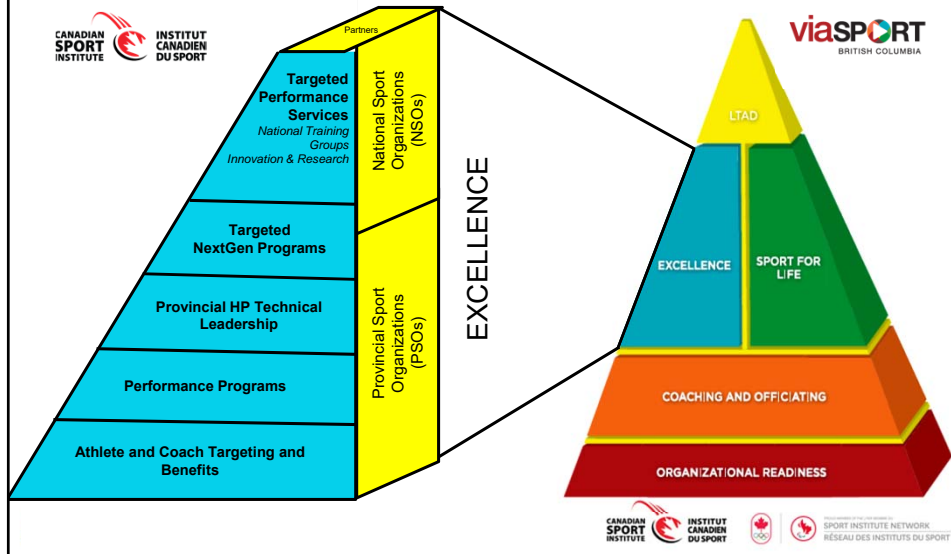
CANADIAN SPORT INSTITUTE INSTITUT CANADIEN DU SPORT

Partners

Targeted Performance Services
National Training Groups
Innovation & Research

Targeted NextGen Programs

Provincial HP Technical Leadership

Performance Programs

Athlete and Coach Targeting and Benefits

National Sport Organizations (NSOs)

Provincial Sport Organizations (PSOs)

EXCELLENCE

viaSPORT BRITISH COLUMBIA

LTAD

EXCELLENCE

SPORT FOR LIFE

COACHING AND OFFICIATING

ORGANIZATIONAL READINESS

CANADIAN SPORT INSTITUTE INSTITUT CANADIEN DU SPORT

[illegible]
SPORT INSTITUTE NETWORK
RÉSEAU DES INSTITUTS DU SPORT